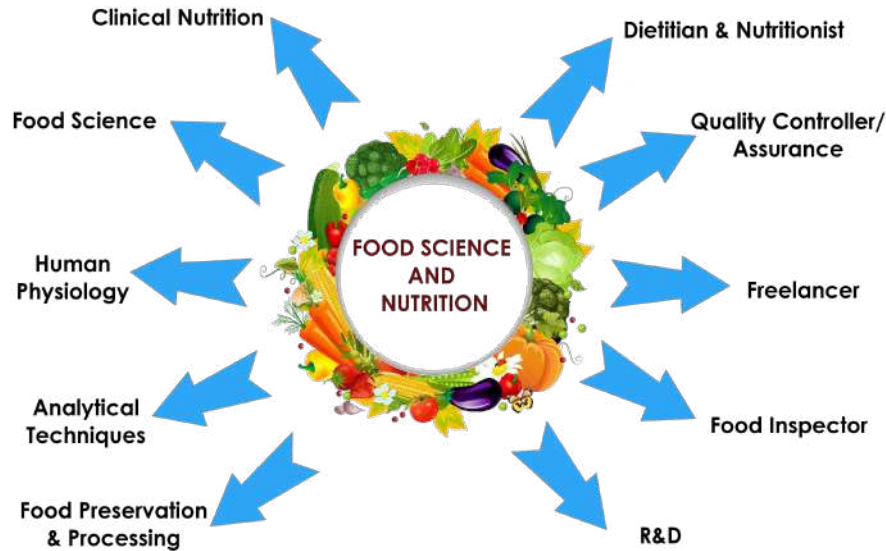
Clinical Nutrition

Dietitian & Nutritionist

Food Science

Quality Controller/ Assurance

FOOD SCIENCE AND NUTRITION

Human Physiology

Freelancer

Analytical Techniques

Food Inspector

Food Preservation & Processing

R&D